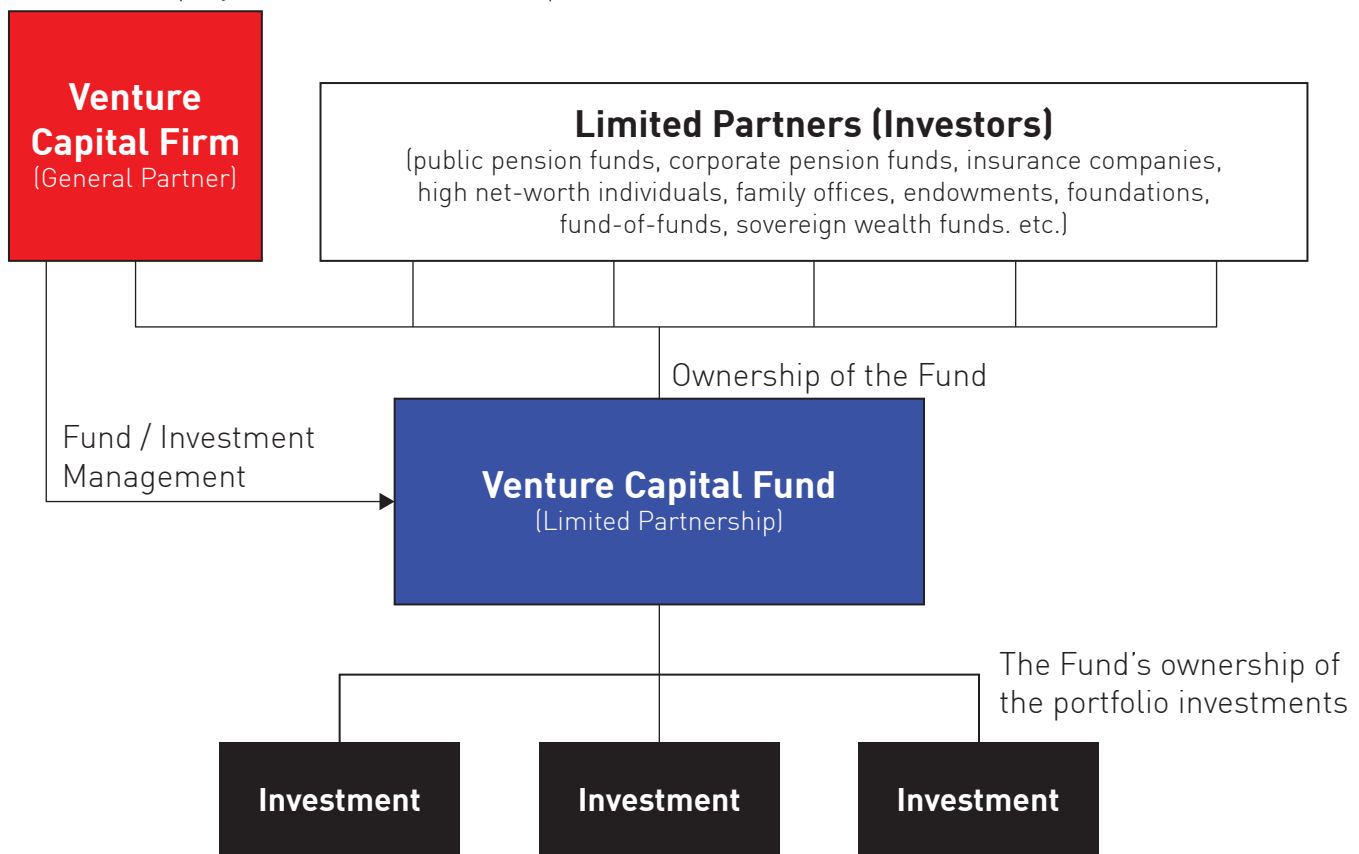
Venture Capital Firm
(General Partner)

Limited Partners (Investors)
(public pension funds, corporate pension funds, insurance companies, high net-worth individuals, family offices, endowments, foundations, fund-of-funds, sovereign wealth funds. etc.)

Ownership of the Fund

Fund / Investment Management

Venture Capital Fund
(Limited Partnership)

The Fund's ownership of the portfolio investments

Investment

Investment

Investment